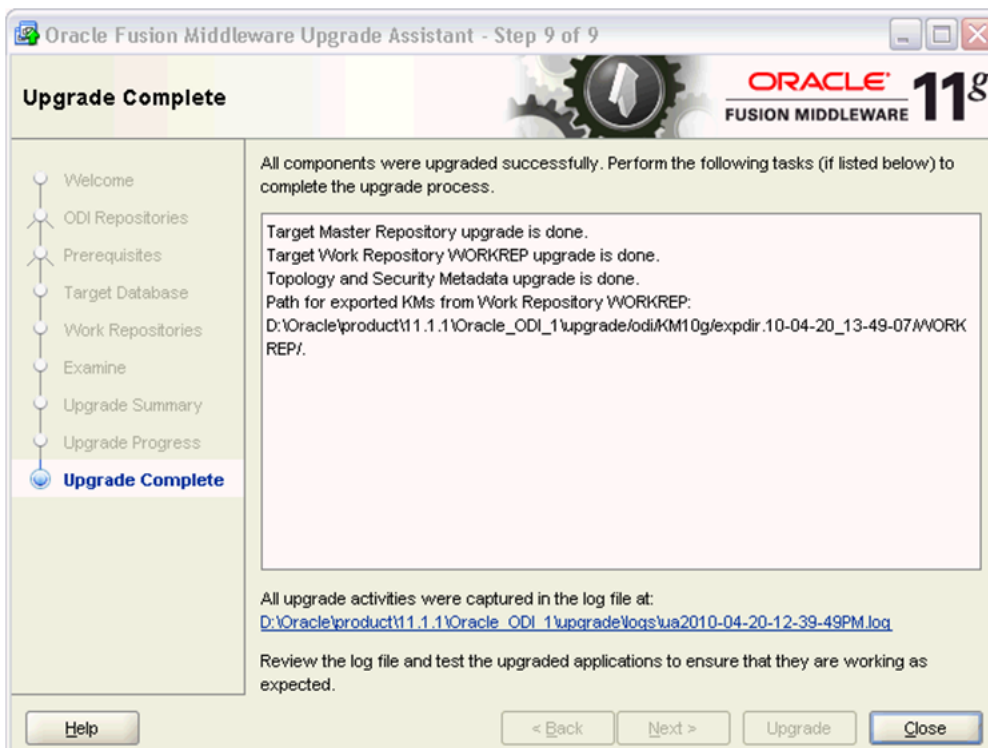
Oracle Fusion Middleware Upgrade Assistant - Step 9 of 9

Upgrade Complete

ORACLE FUSION MIDDLEWARE 11g

Welcome
ODI Repositories
Prerequisites
Target Database
Work Repositories
Examine
Upgrade Summary
Upgrade Progress
Upgrade Complete

All components were upgraded successfully. Perform the following tasks (if listed below) to complete the upgrade process.

Target Master Repository upgrade is done.
Target Work Repository WORKREP upgrade is done.
Topology and Security Metadata upgrade is done.
Path for exported KMs from Work Repository WORKREP:
D:\Oracle\product\11.1.1\Oracle_ODI_1\upgrade/odi/KM10g/expdir.10-04-20_13-49-07/WORKREP/.

All upgrade activities were captured in the log file at:
D:\Oracle\product\11.1.1\Oracle_ODI_1\upgrade\logs\ua2010-04-20-12-39-49PM.log

Review the log file and test the upgraded applications to ensure that they are working as expected.

Help
< Back
Next >
Upgrade
Close